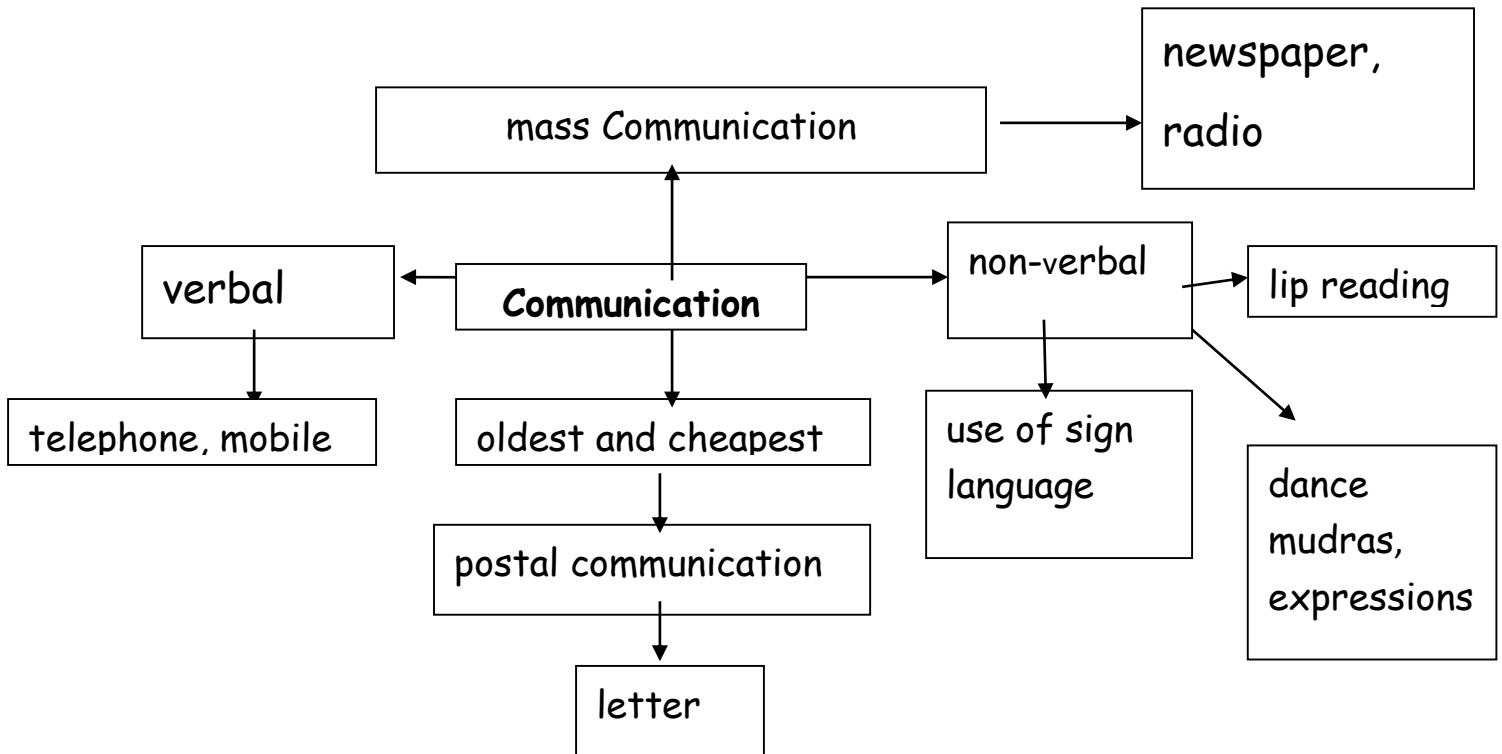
newspaper, radio

mass Communication

verbal

Communication

non-verbal

lip reading

telephone, mobile

oldest and cheapest

use of sign language

dance mudras, expressions

postal communication

letter